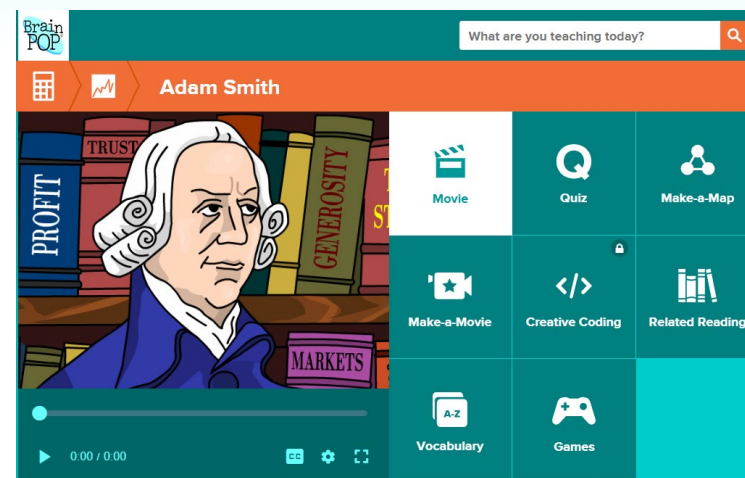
Brain POP

What are you teaching today?

Adam Smith

TRUST
PROFIT
GENEROSITY
T
ST
MARKETS

0:00 / 0:00

CC

Movie

Quiz

Make-a-Map

Make-a-Movie

Creative Coding

Related Reading

A-Z

Vocabulary

Games